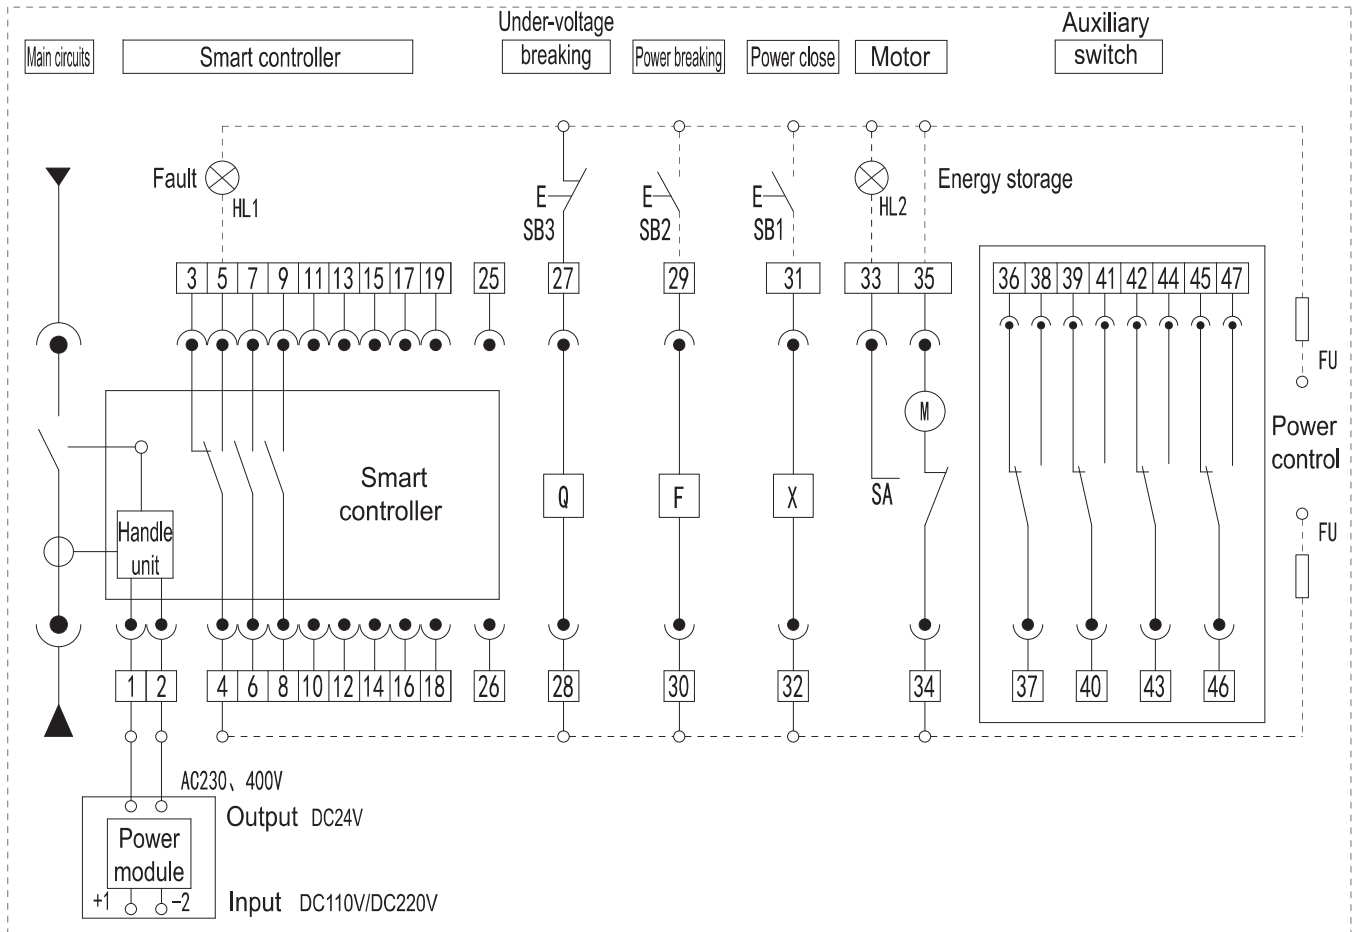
Main circuits Smart controller Under-voltage breaking Power breaking Power close Motor Auxiliary switch

Fault HL1

E SB3

E SB2

E SB1

HL2

Energy storage

3 5 7 9 11 13 15 17 19 25 27 29 31 33 35 36 38 39 41 42 44 45 47

FU

Power control

FU

Smart controller

Handle unit

Q F X SA M

1 2 4 6 8 10 12 14 16 18 26 28 30 32 34 37 40 43 46

AC230、400V

Output DC24V

Power module

+1 −2

Input DC110V/DC220V